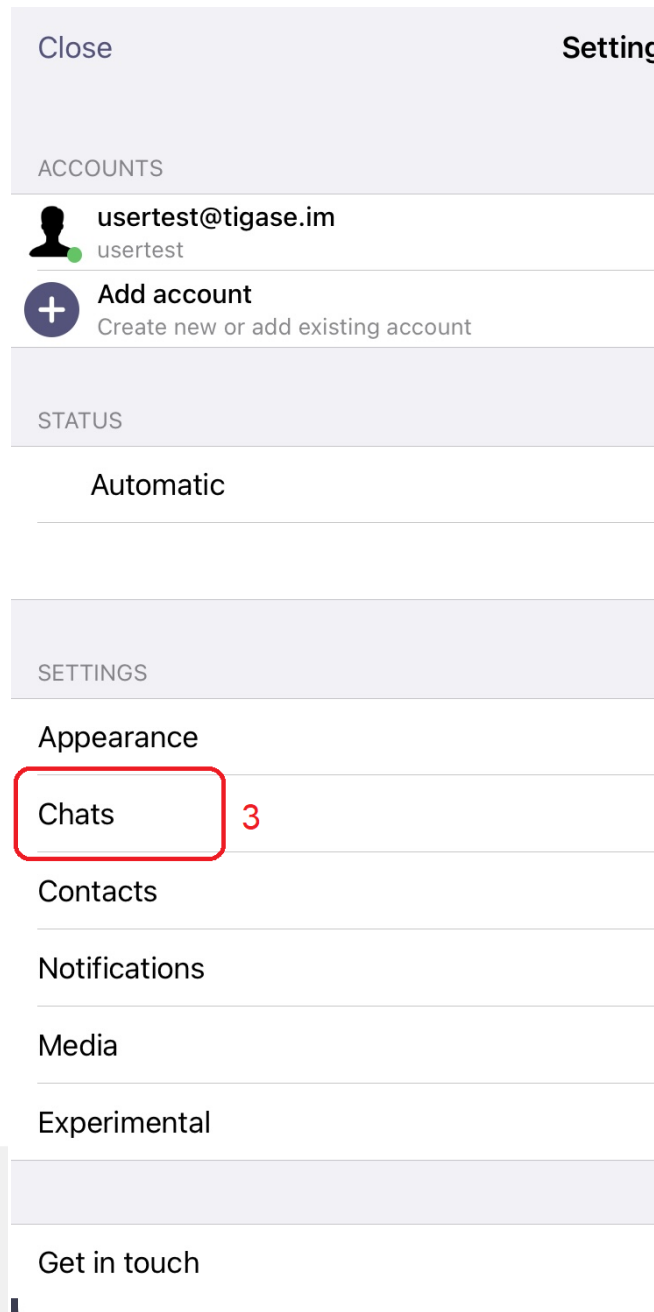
Close

Setting

ACCOUNTS

usertest@tigase.im
usertest

Add account
Create new or add existing account

STATUS

Automatic

SETTINGS

Appearance

Chats

3

Contacts

Notifications

Media

Experimental

Get in touch